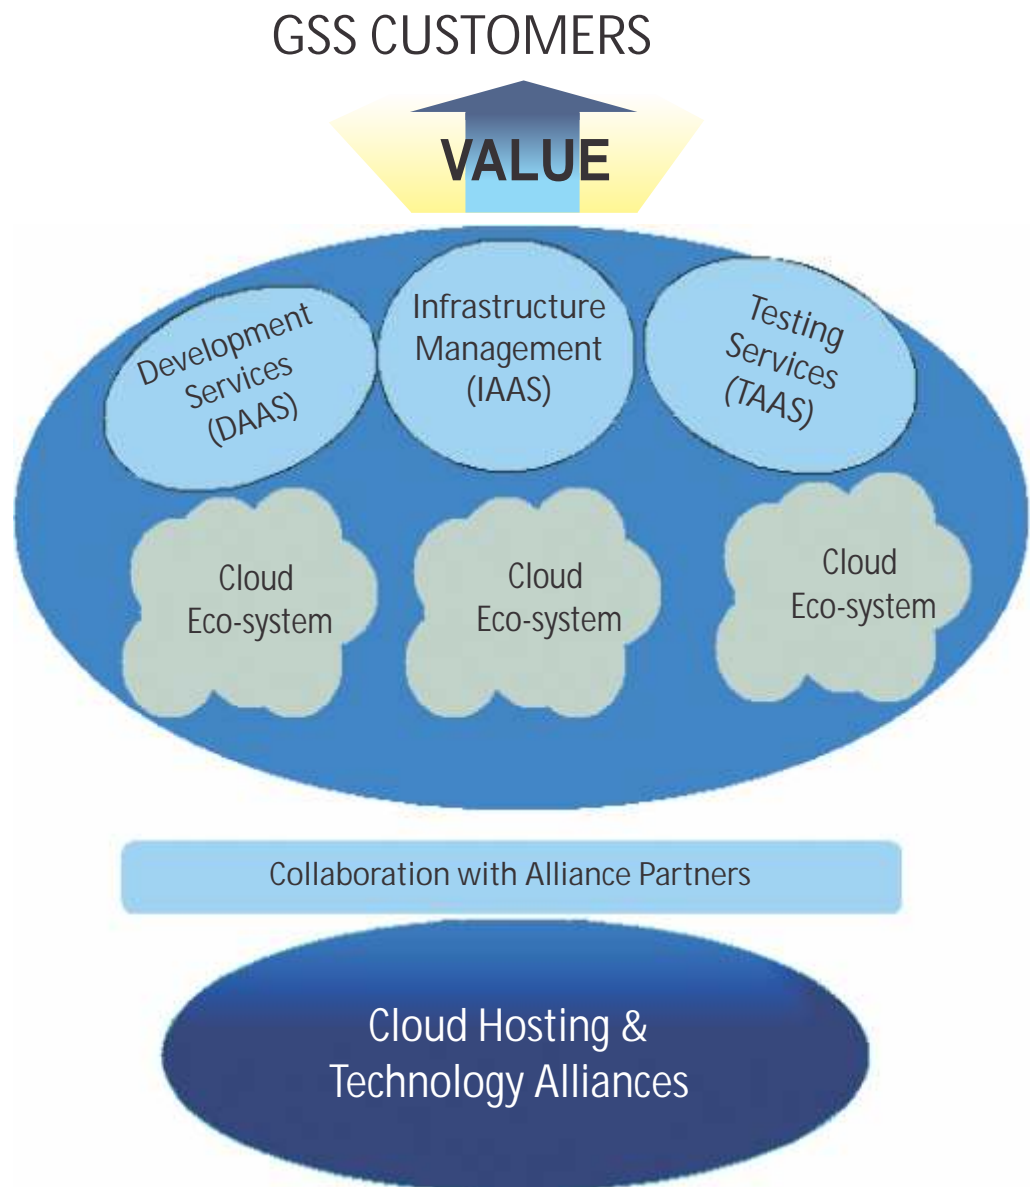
GSS CUSTOMERS

VALUE

Development Services (DAAS)

Infrastructure Management (IAAS)

Testing Services (TAAS)

Cloud Eco-system

Cloud Eco-system

Cloud Eco-system

Collaboration with Alliance Partners

Cloud Hosting & Technology Alliances